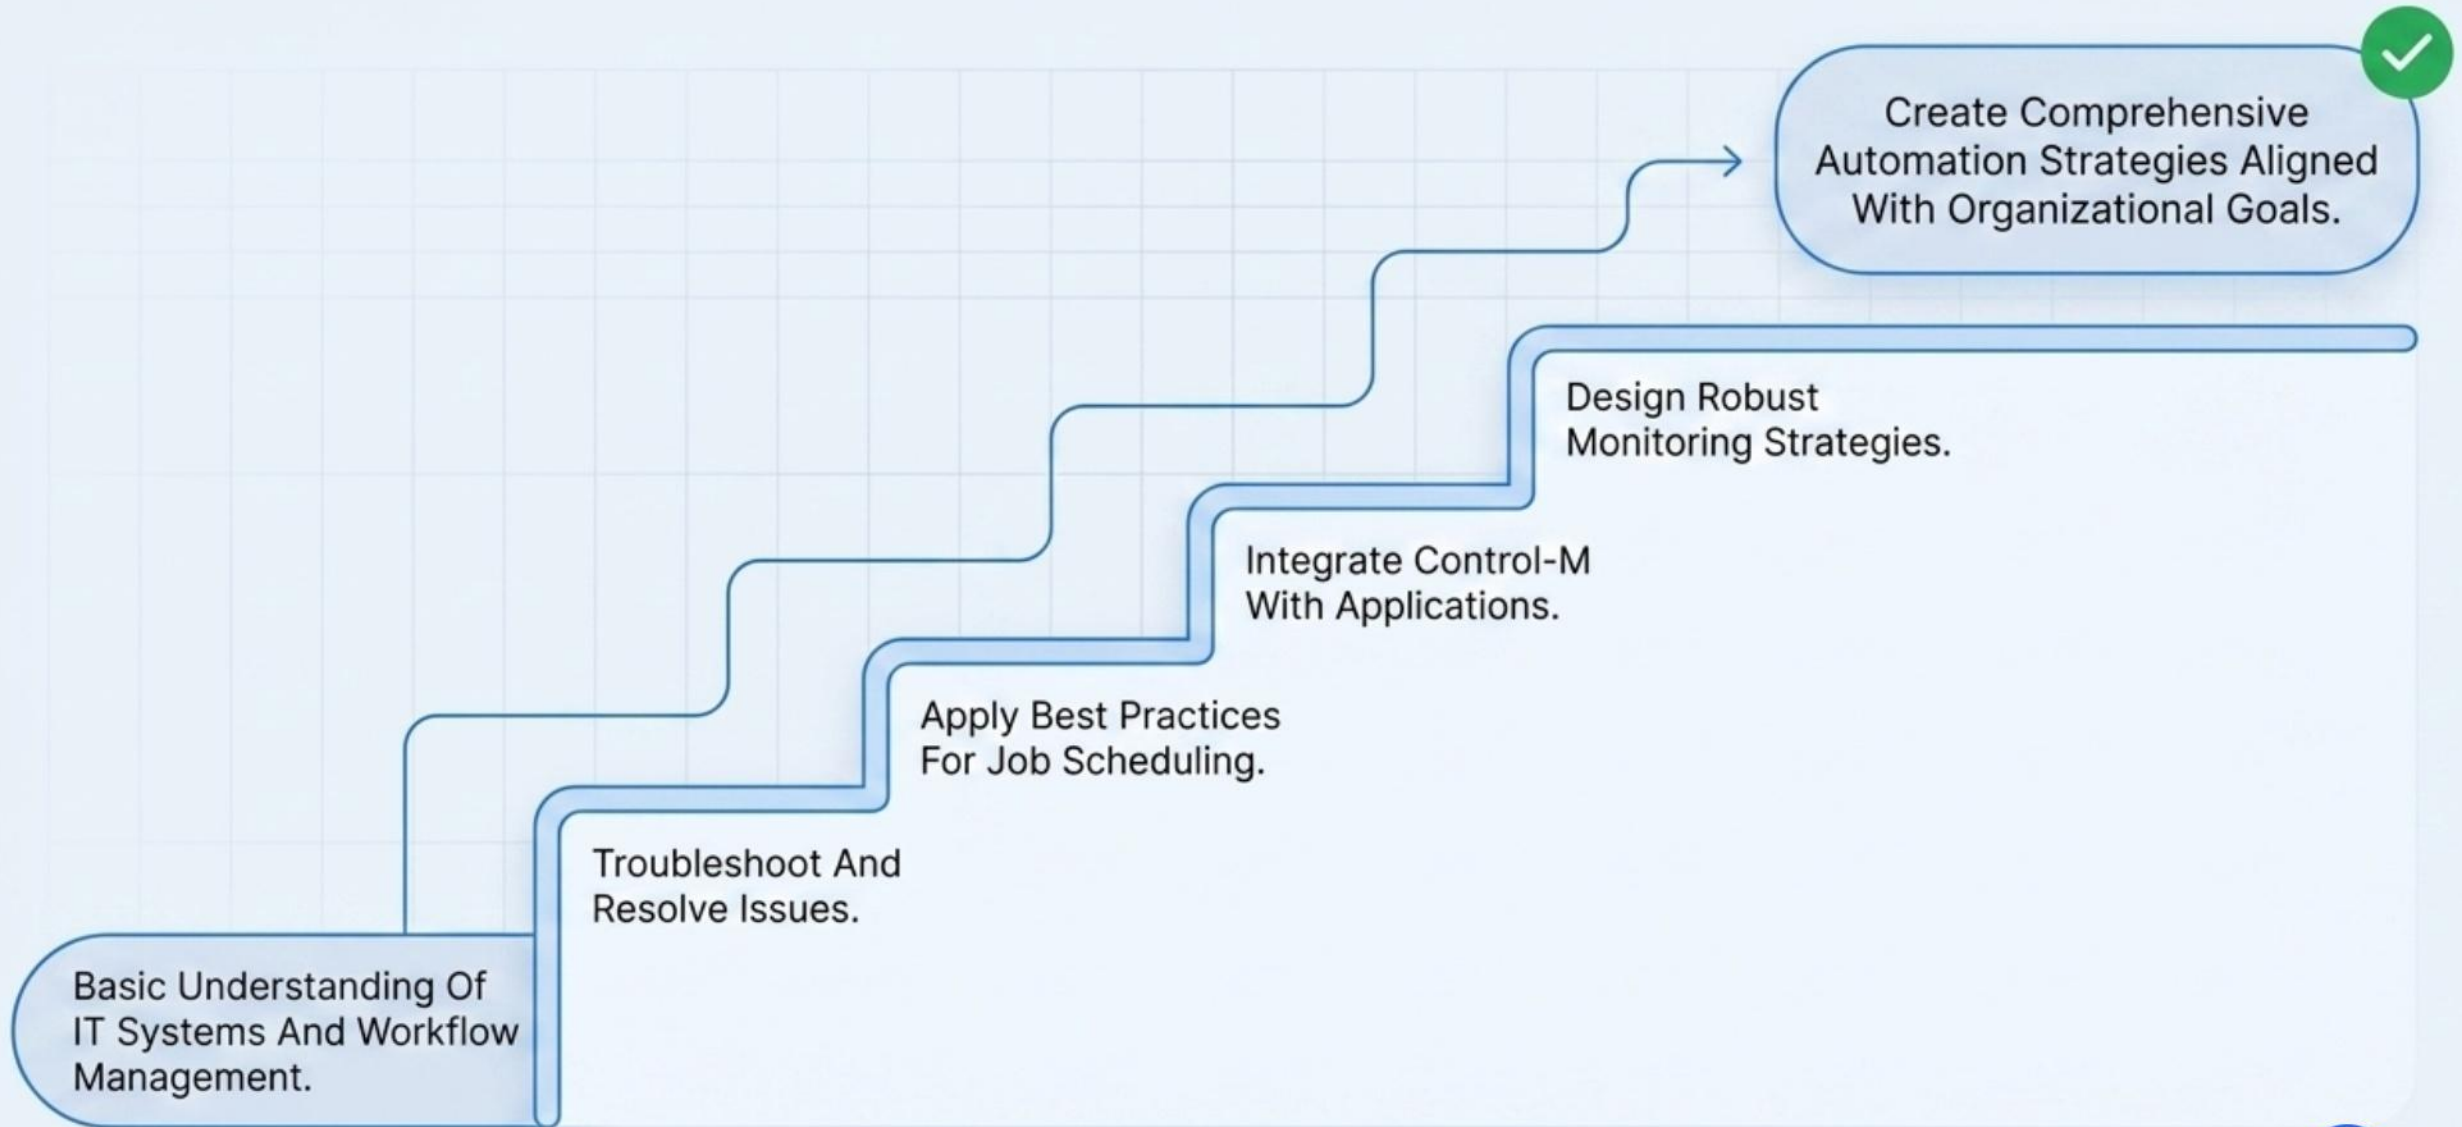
Create Comprehensive Automation Strategies Aligned With Organizational Goals.

Design Robust Monitoring Strategies.

Integrate Control-M With Applications.

Apply Best Practices For Job Scheduling.

Troubleshoot And Resolve Issues.

Basic Understanding Of IT Systems And Workflow Management.